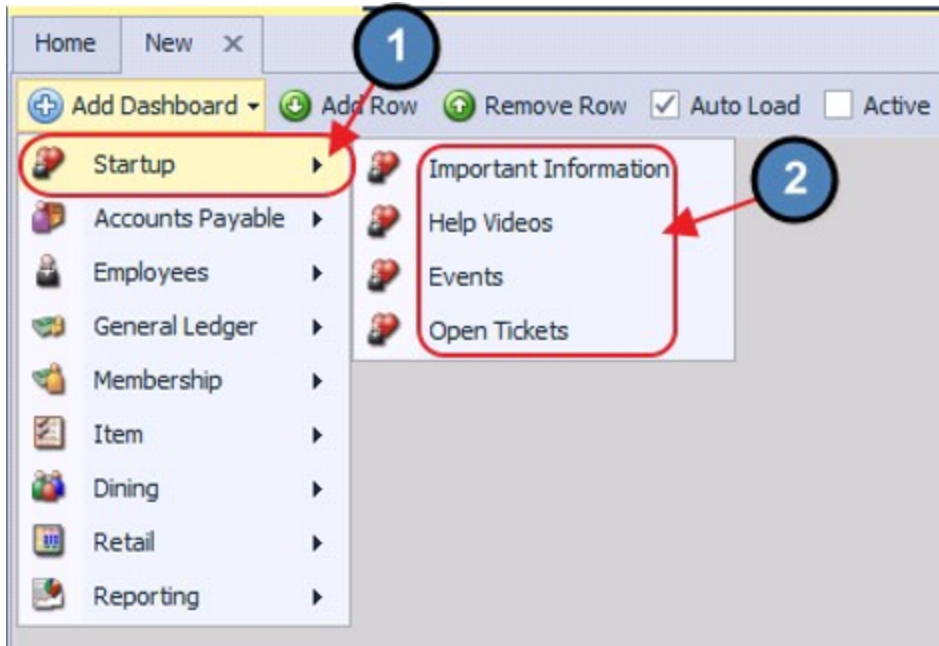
Home New ×

1

Add Dashboard ▾ Add Row Remove Row ✓ Auto Load Active

Startup
Accounts Payable
Employees
General Ledger
Membership
Item
Dining
Retail
Reporting

Important Information
Help Videos
Events
Open Tickets

2